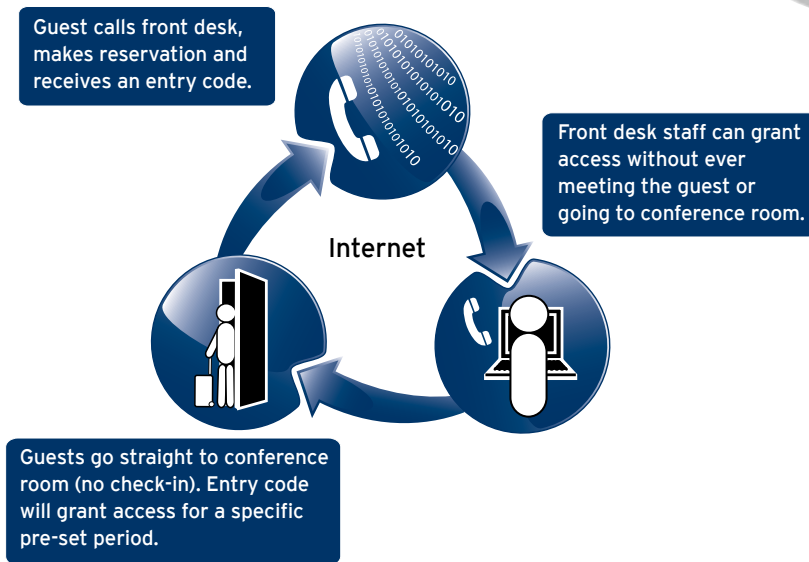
Guest calls front desk, makes reservation and receives an entry code.

Front desk staff can grant access without ever meeting the guest or going to conference room.

Internet

Guests go straight to conference room (no check-in). Entry code will grant access for a specific pre-set period.